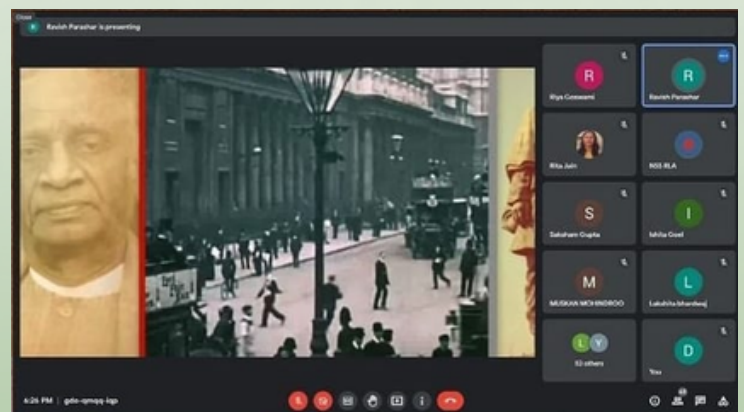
Closed

R Ravish Parashar is presenting

R
Riya Goswami

R
Ravish Parashar

Rita Jain

NSS KLA

S
Saksham Gupta

I
Ishita Goel

M
MUSKAN MOHINDROO

L
Lakshita bhardwaj

L Y
10 others

D
You

6:26 PM | gdo-qmqq-iqp